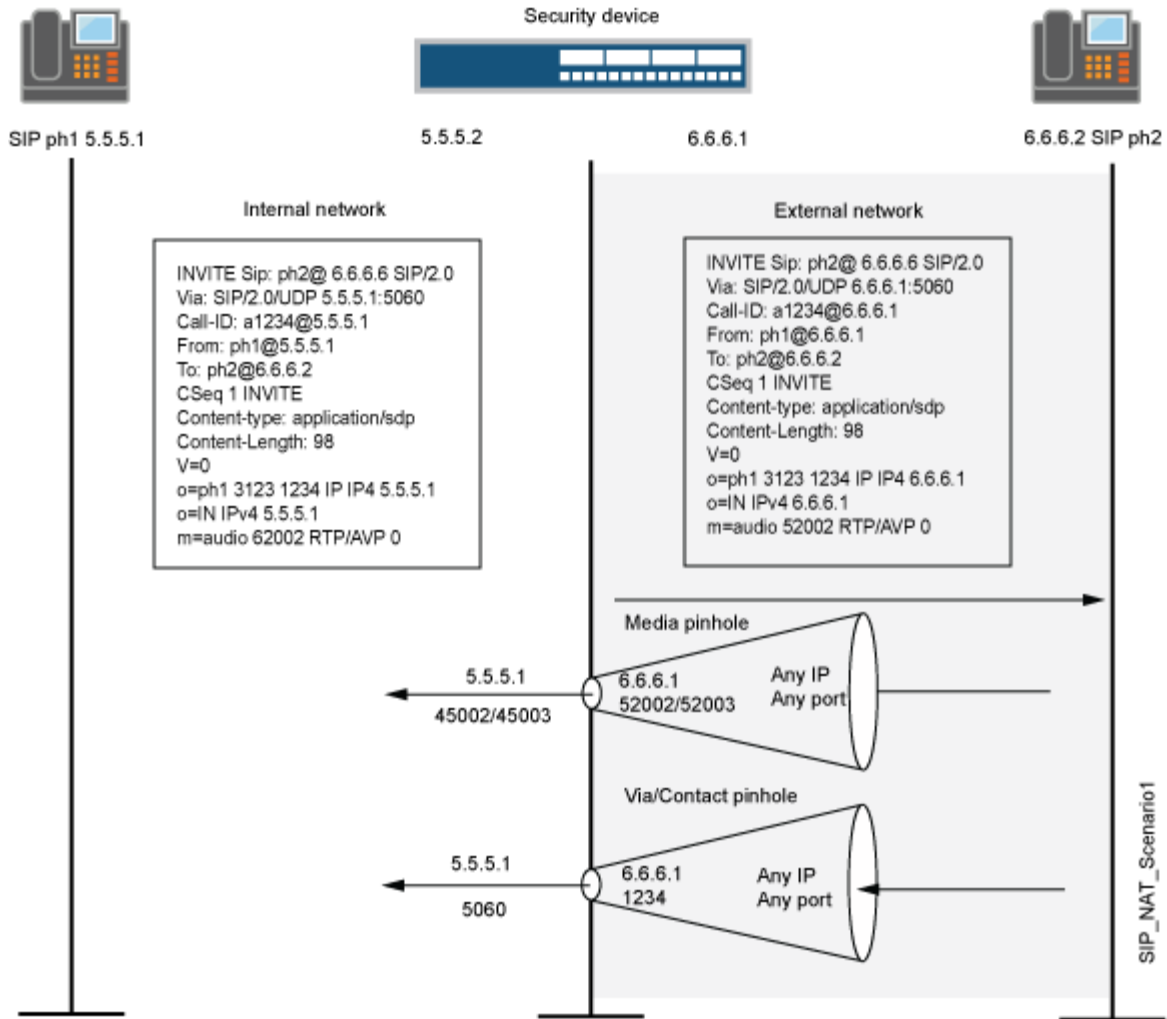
Security device

SIP ph1 5.5.5.1

5.5.5.2

6.6.6.1

6.6.6.2 SIP ph2

Internal network

INVITE Sip: ph2@ 6.6.6.6 SIP/2.0
Via: SIP/2.0/UDP 5.5.5.1:5060
Call-ID: a1234@5.5.5.1
From: ph1@5.5.5.1
To: ph2@6.6.6.2
CSeq 1 INVITE
Content-type: application/sdp
Content-Length: 98
V=0
o=ph1 3123 1234 IP IP4 5.5.5.1
o=IN IPv4 5.5.5.1
m=audio 62002 RTP/AVP 0

External network

INVITE Sip: ph2@ 6.6.6.6 SIP/2.0
Via: SIP/2.0/UDP 6.6.6.1:5060
Call-ID: a1234@6.6.6.1
From: ph1@6.6.6.1
To: ph2@6.6.6.2
CSeq 1 INVITE
Content-type: application/sdp
Content-Length: 98
V=0
o=ph1 3123 1234 IP IP4 6.6.6.1
o=IN IPv4 6.6.6.1
m=audio 52002 RTP/AVP 0

Media pinhole

5.5.5.1
45002/45003

6.6.6.1
52002/52003

Any IP
Any port

Via/Contact pinhole

5.5.5.1
5060

6.6.6.1
1234

Any IP
Any port

SIP_NAT_Scenario1